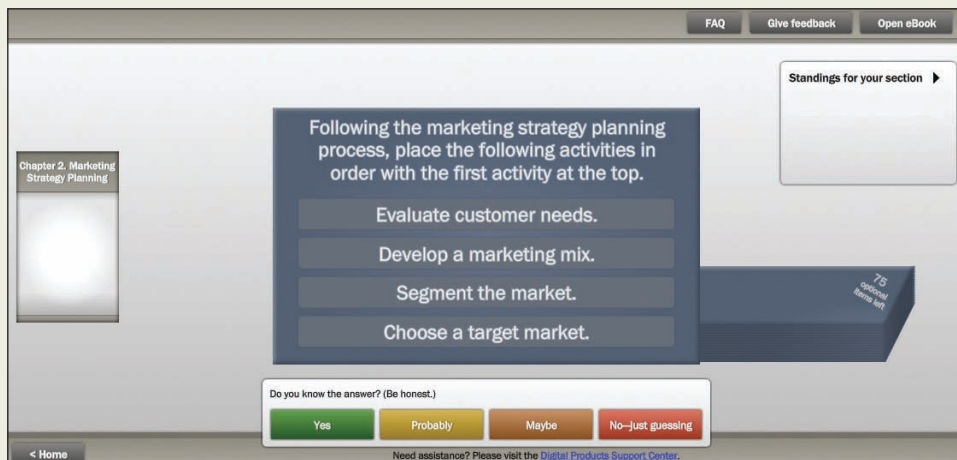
FAQ Give feedback Open eBook

Standings for your section ▶

Chapter 2. Marketing Strategy Planning

Following the marketing strategy planning process, place the following activities in order with the first activity at the top.

Evaluate customer needs.

Develop a marketing mix.

Segment the market.

Choose a target market.

75 optional items left

Do you know the answer? (Be honest.)

Yes Probably Maybe No—just guessing

< Home

Need assistance? Please visit the Digital Products Support Center.